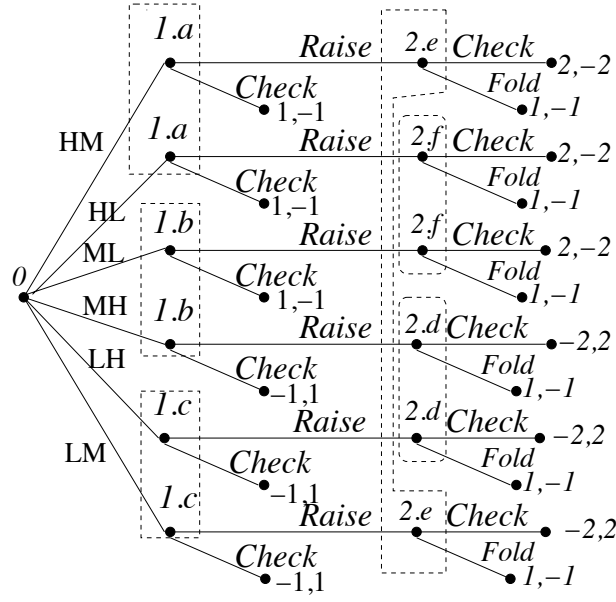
0

HM
HL
ML
MH
LH
LM

1.a
Raise
2.e
Check
2,−2
Fold
1,−1
Check
1,−1

1.a
Raise
2.f
Check
2,−2
Fold
1,−1
Check
1,−1

1.b
Raise
2.f
Check
2,−2
Fold
1,−1
Check
1,−1

1.b
Raise
2.d
Check
−2,2
Fold
1,−1
Check
−1,1

1.c
Raise
2.d
Check
−2,2
Fold
1,−1
Check
−1,1

1.c
Raise
2.e
Check
−2,2
Fold
1,−1
Check
−1,1